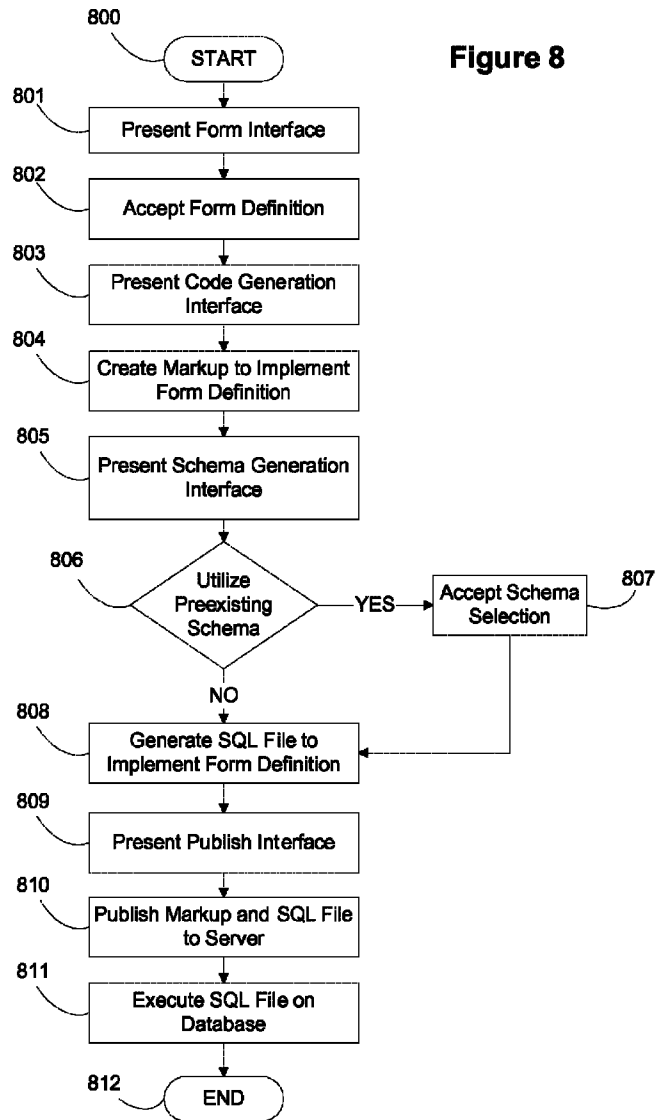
800

START

Figure 8

801

Present Form Interface

802

Accept Form Definition

803

Present Code Generation Interface

804

Create Markup to Implement Form Definition

805

Present Schema Generation Interface

806

Utilize Preexisting Schema

YES

Accept Schema Selection

807

NO

808

Generate SQL File to Implement Form Definition

809

Present Publish Interface

810

Publish Markup and SQL File to Server

811

Execute SQL File on Database

812

END